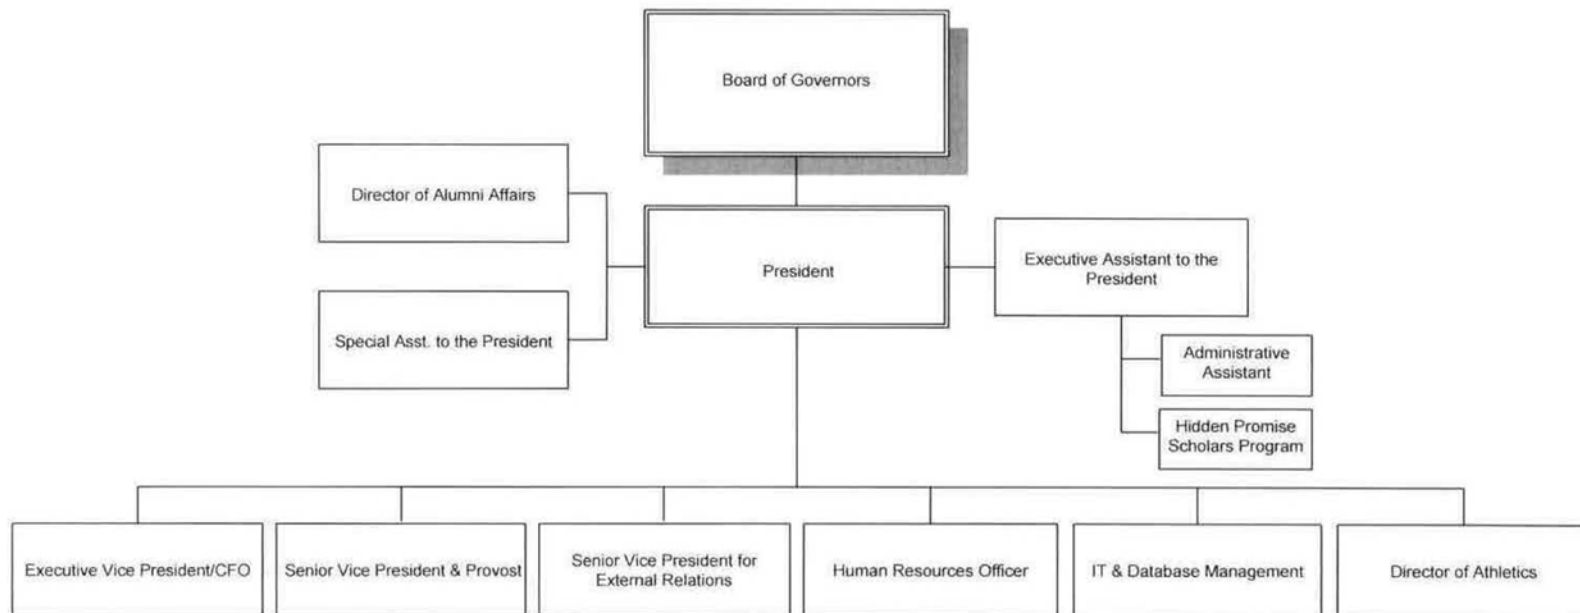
Board of Governors

Director of Alumni Affairs

Special Asst. to the President

President

Executive Assistant to the President

Administrative Assistant

Hidden Promise Scholars Program

Executive Vice President/CFO

Senior Vice President & Provost

Senior Vice President for External Relations

Human Resources Officer

IT & Database Management

Director of Athletics